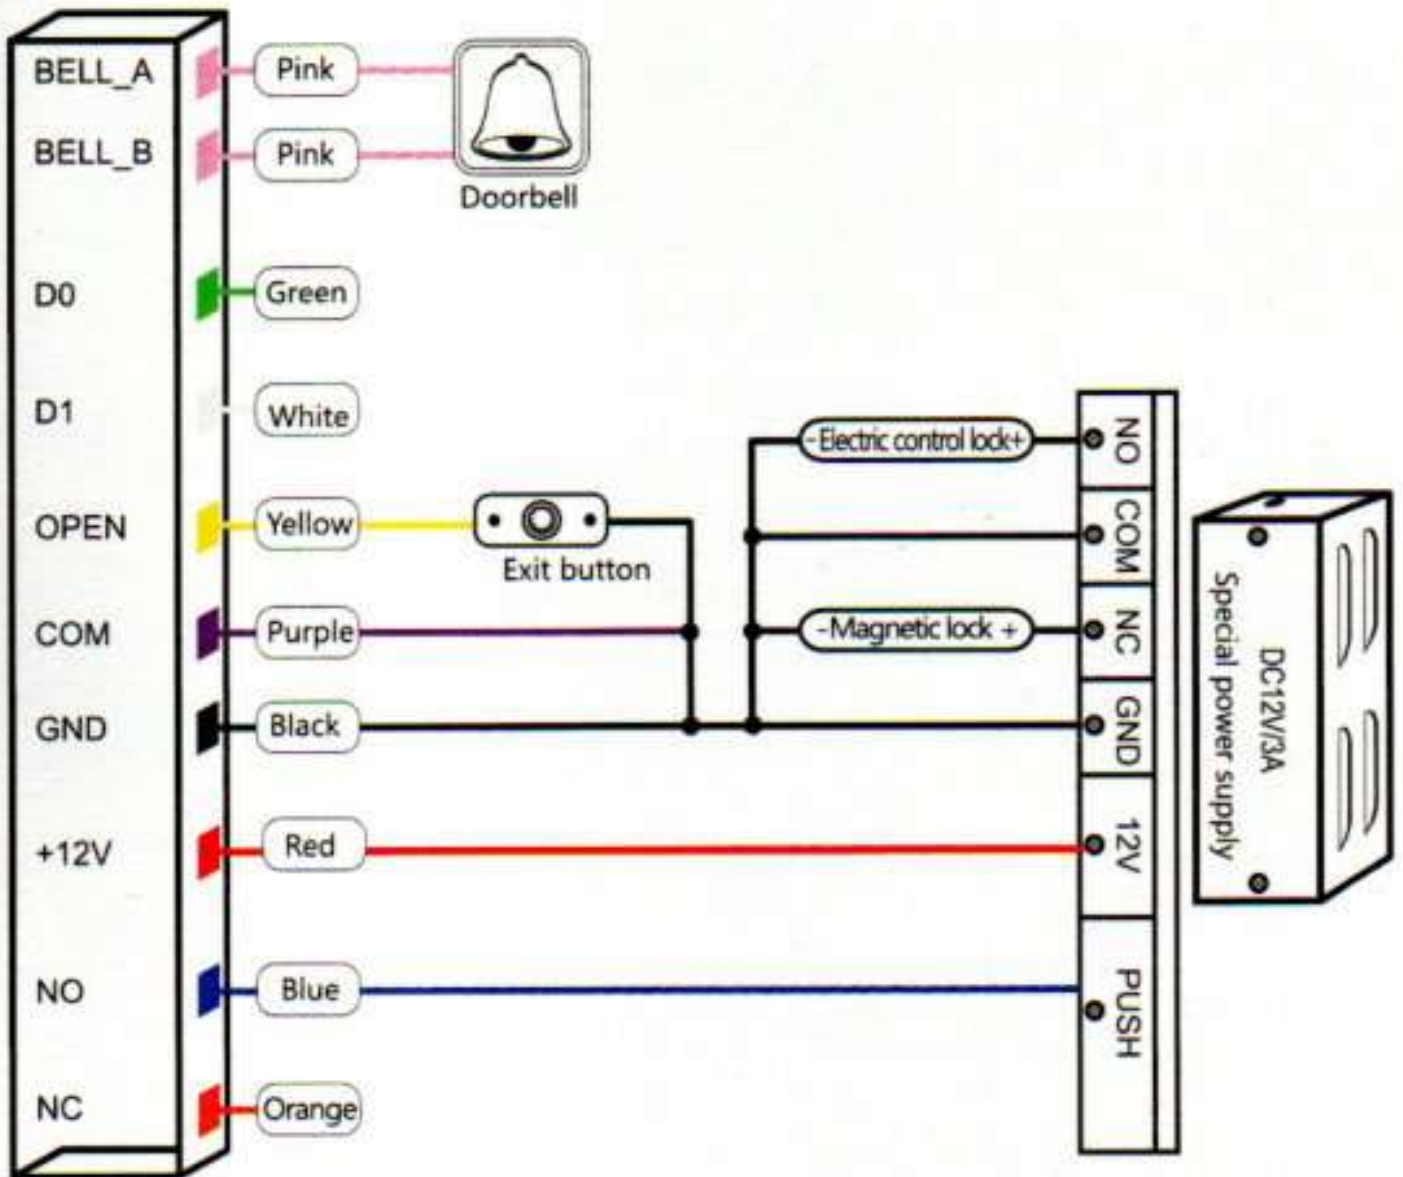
BELL_A
Pink
BELL_B
Pink
Doorbell
D0
Green
D1
White
OPEN
Yellow
Exit button
COM
Purple
GND
Black
+12V
Red
NO
Blue
NC
Orange
-Electric control lock+
-Magnetic lock +
NO
COM
NC
GND
12V
PUSH
DC12V/3A
Special power supply